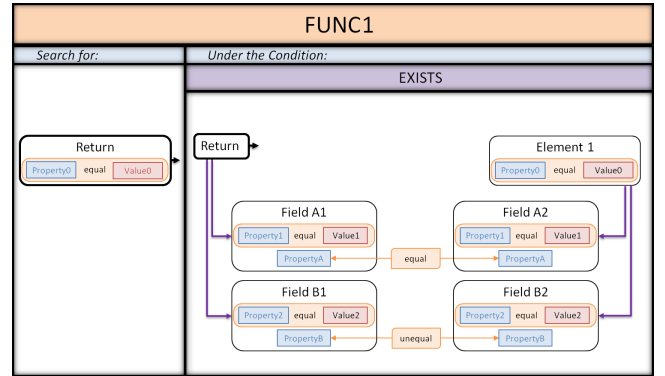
FUNC1

Search for:

Under the Condition:

EXISTS

Return
Property0 equal Value0

Return

Element 1
Property0 equal Value0

Field A1
Property1 equal Value1
PropertyA

equal

Field A2
Property1 equal Value1
PropertyA

Field B1
Property2 equal Value2
PropertyB

unequal

Field B2
Property2 equal Value2
PropertyB